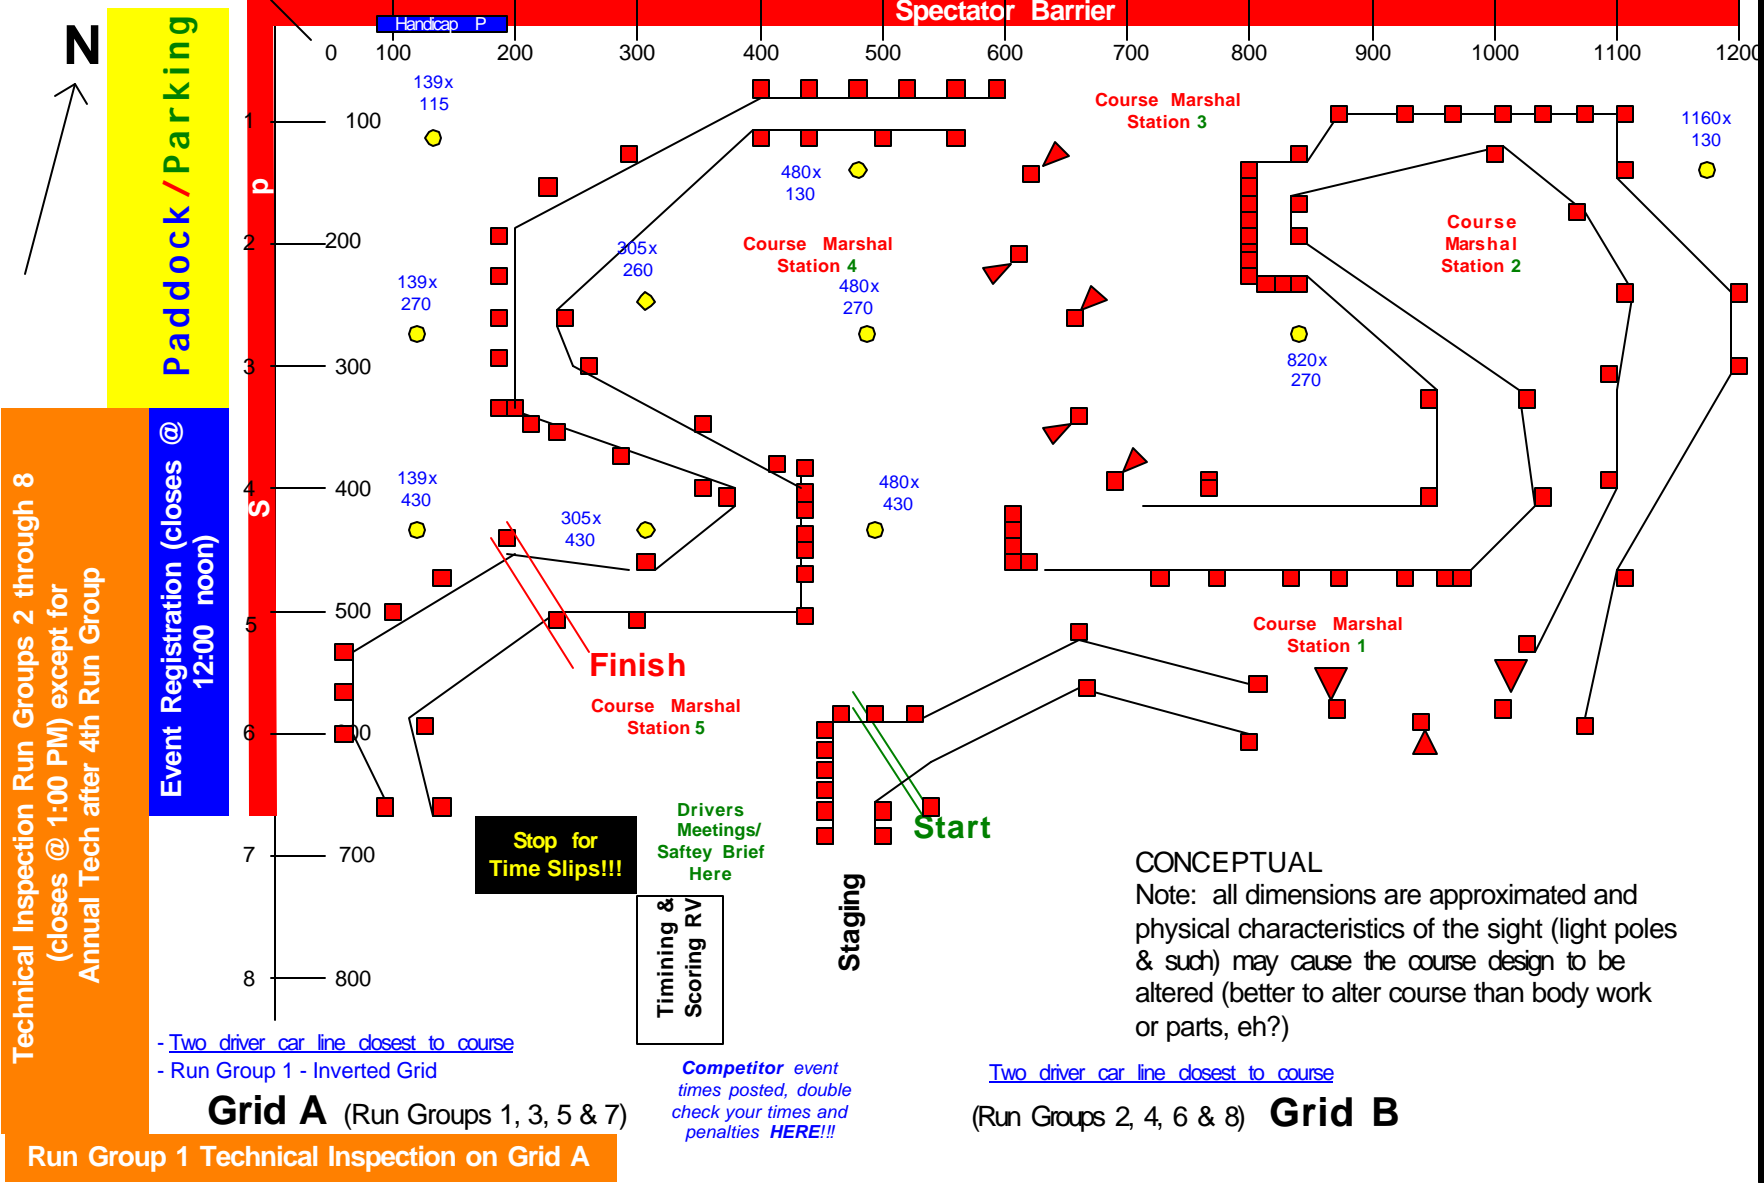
N

Paddock / Parking

Handicap P

Spectator Barrier

0 100 200 300 400 500 600 700 800 900 1000 1100 1200

1 100
2 200
3 300
4 400
5 500
6 600
7 700
8 800

p

S

139x 115

139x 270

139x 430

305x 260

305x 430

480x 130

480x 270

480x 430

820x 270

1160x 130

Course Marshal Station 3

Course Marshal Station 4

Course Marshal Station 2

Course Marshal Station 1

Course Marshal Station 5

Finish

Start

Staging

Drivers Meetings/ Saftey Brief Here

Stop for Time Slips!!!

Timining & Scoring RV

Event Registration (closes @ 12:00 noon)

Technical Inspection Run Groups 2 through 8 (closes @ 1:00 PM) except for Annual Tech after 4th Run Group

CONCEPTUAL
Note: all dimensions are approximated and physical characteristics of the sight (light poles & such) may cause the course design to be altered (better to alter course than body work or parts, eh?)

- Two driver car line closest to course
- Run Group 1 - Inverted Grid

Grid A (Run Groups 1, 3, 5 & 7)

Competitor event times posted, double check your times and penalties HERE!!!

Two driver car line closest to course

(Run Groups 2, 4, 6 & 8) Grid B

Run Group 1 Technical Inspection on Grid A